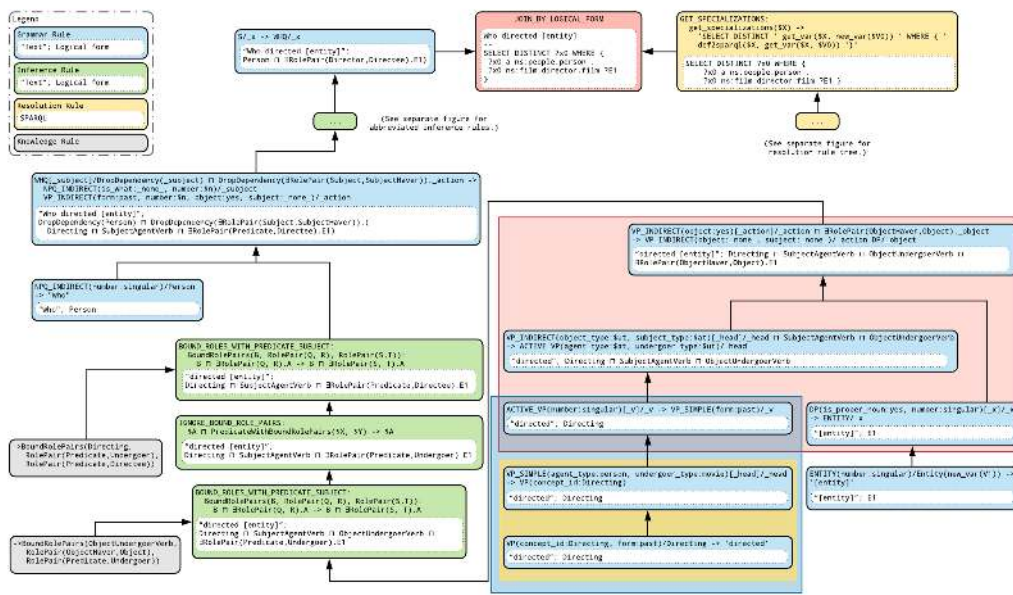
Legend

Grammar Rule
"Text": Logical Form

Inference Rule
"Text": Logical Form

Resolution Rule
SPARQL

Knowledge Rule

S/_x -> WHQ/_x
"Who directed [entity]":
Person ⊓ ∃RolePair(Director,Directee).E1)

JOIN BY LOGICAL FORM
Who directed [entity]
--
SELECT DISTINCT ?x0 WHERE {
?x0 ns:people.person .
?x0 ns:film.director.film ?E1 }

GET_SPECIALIZATIONS:
get_specializations($X) ->
'SELECT DISTINCT ' get_var($X, new_var($V1)) ' WHERE { '
dcf2sparql($X, get_var($X, $V0)) '}'
SELECT DISTINCT ?x0 WHERE {
?x0 ns:people.person .
?x0 ns:film.director.film ?E1 }

...

(See separate figure for abbreviated inference rules.)

...

(See separate figure for resolution rule tree.)

WHQ[_subject]/DropDependency(_subject) ⊓ DropDependency(∃RolePair(Subject,SubjectHaver))._action ->
NPQ_INDIRECT(is_what:_none_, number:$n)/_subject
VP_INDIRECT(form:past, number:$n, object:yes, subject: none )/_action
"Who directed [entity]":
DropDependency(Person) ⊓ DropDependency(∃RolePair(Subject,SubjectHaver)).(
Directing ⊓ SubjectAgentVerb ⊓ ∃RolePair(Predicate,Directee).E1)

NPQ_INDIRECT(number:singular)/Person
-> "who"
"Who": Person

BOUND_ROLES_WITH_PREDICATE_SUBJECT:
BoundRolePairs(B, RolePair(Q, R), RolePair(S,T))
: B ⊓ ∃RolePair(Q, R).A -> B ⊓ ∃RolePair(S, T).A
"directed [entity]":
Directing ⊓ SubjectAgentVerb ⊓ ∃RolePair(Predicate,Directee).E1

IGNORE_BOUND_ROLE_PAIRS:
$A ⊓ PredicateWithBoundRolePairs($X, $Y) -> $A
"directed [entity]":
Directing ⊓ SubjectAgentVerb ⊓ ∃RolePair(Predicate,Undergoer).E1

>BoundRolePairs(Directing,
RolePair(Predicate,Undergoer),
RolePair(Predicate,Directee))

BOUND_ROLES_WITH_PREDICATE_SUBJECT:
BoundRolePairs(B, RolePair(Q, R), RolePair(S,T))
: B ⊓ ∃RolePair(Q, R).A -> B ⊓ ∃RolePair(S, T).A
"directed [entity]":
Directing ⊓ SubjectAgentVerb ⊓ ObjectUndergoerVerb ⊓
∃RolePair(Predicate,Undergoer).E1

->BoundRolePairs(ObjectUndergoerVerb,
RolePair(ObjectHaver,Object),
RolePair(Predicate,Undergoer))

VP_INDIRECT(object:yes)[_action]/_action ⊓ ∃RolePair(ObjectHaver,Object)._object
-> VP_INDIRECT(object: none , subject: none )/_action DP/_object
"directed [entity]": Directing ⊓ SubjectAgentVerb ⊓ ObjectUndergoerVerb ⊓
∃RolePair(ObjectHaver,Object).E1

VP_INDIRECT(object_type:$ut, subject_type:$at)[_head]/_head ⊓ SubjectAgentVerb ⊓ ObjectUndergoerVerb
-> ACTIVE_VP(agent_type:$at, undergoer_type:$ut)/_head
"directed": Directing ⊓ SubjectAgentVerb ⊓ ObjectUndergoerVerb

ACTIVE_VP(number:singular)[_v]/_v -> VP_SIMPLE(form:past)/_v
"directed": Directing

DP(is_proper_noun:yes, number:singular)[_x]/_x
-> ENTITY/_x
"[entity]": E1

VP_SIMPLE(agent_type:person, undergoer_type:movie)[_head]/_head
-> VP(concept_id:Directing)
"directed": Directing

ENTITY(number:singular)/Entity(new_var($1)) ->
"[entity]"
"[entity]": E1

VP(concept_id:Directing, form:past)/Directing -> "directed"
"directed": Directing